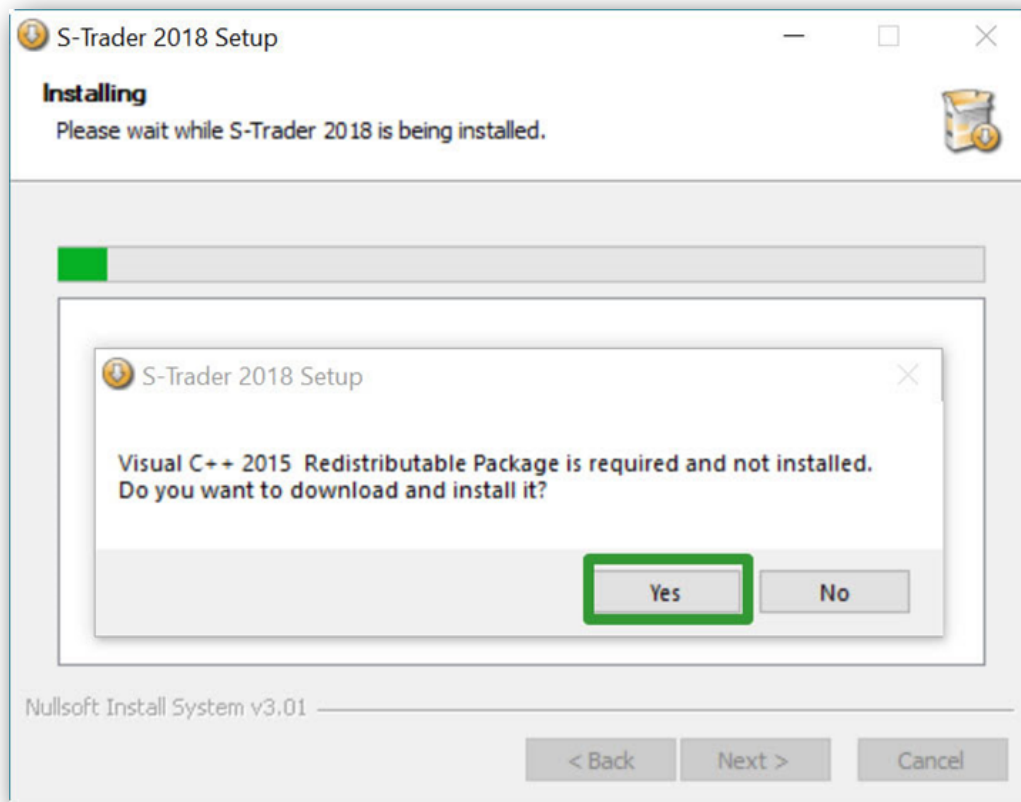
S-Trader 2018 Setup

Installing
Please wait while S-Trader 2018 is being installed.

S-Trader 2018 Setup

Visual C++ 2015 Redistributable Package is required and not installed.
Do you want to download and install it?

Yes
No

Nullsoft Install System v3.01

< Back
Next >
Cancel